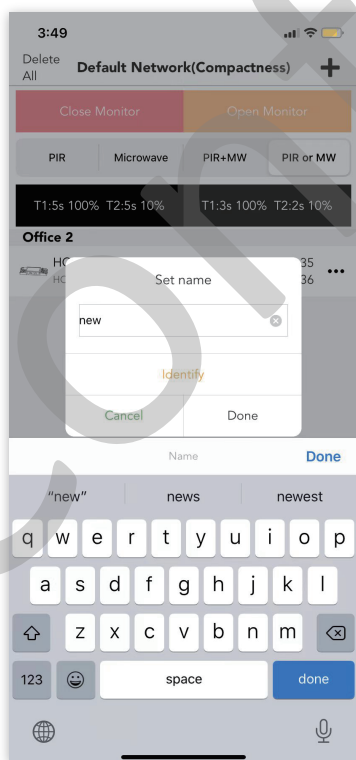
3:49

Delete All

Default Network(Compactness)

+

Close Monitor

Open Monitor

PIR

Microwave

PIR+MW

PIR or MW

T1:5s 100% T2:5s 10%

T1:3s 100% T2:2s 10%

Office 2

HC

HC

35

36

•••

Set name

new

Identify

Cancel

Done

Name

Done

“new”

news

newest

q w e r t y u i o p

a s d f g h j k l

z x c v b n m

123

space

done